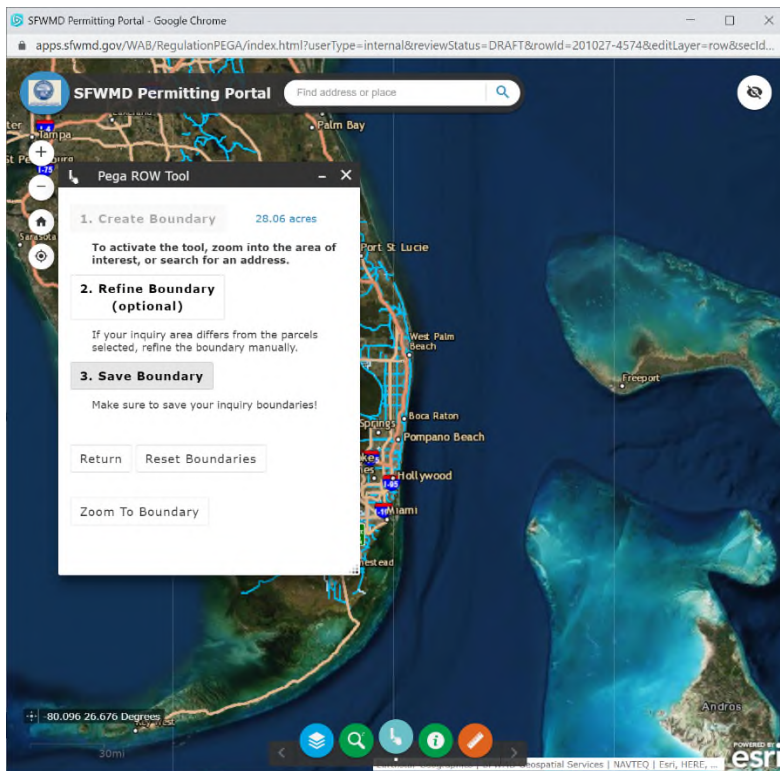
SFWMD Permitting Portal - Google Chrome

apps.sfwmd.gov/WAB/RegulationPEGA/index.html?userType=internal&reviewStatus=DRAFT&rowId=201027-4574&editLayer=row&secId...

SFWMD Permitting Portal

Find address or place

Tampa

Palm Bay

St Petersburg

Sarasota

Pega ROW Tool

1. Create Boundary 28.06 acres

To activate the tool, zoom into the area of interest, or search for an address.

2. Refine Boundary (optional)

If your inquiry area differs from the parcels selected, refine the boundary manually.

3. Save Boundary

Make sure to save your inquiry boundaries!

Return

Reset Boundaries

Zoom To Boundary

Port St Lucie

West Palm Beach

Freeport

Boca Raton

Springs

Pompano Beach

Hollywood

Miami

estead

Andros

-80.096 26.676 Degrees

30mi

Geospatial Services | NAVTEQ | Esri, HERE, ...

POWERED BY esri